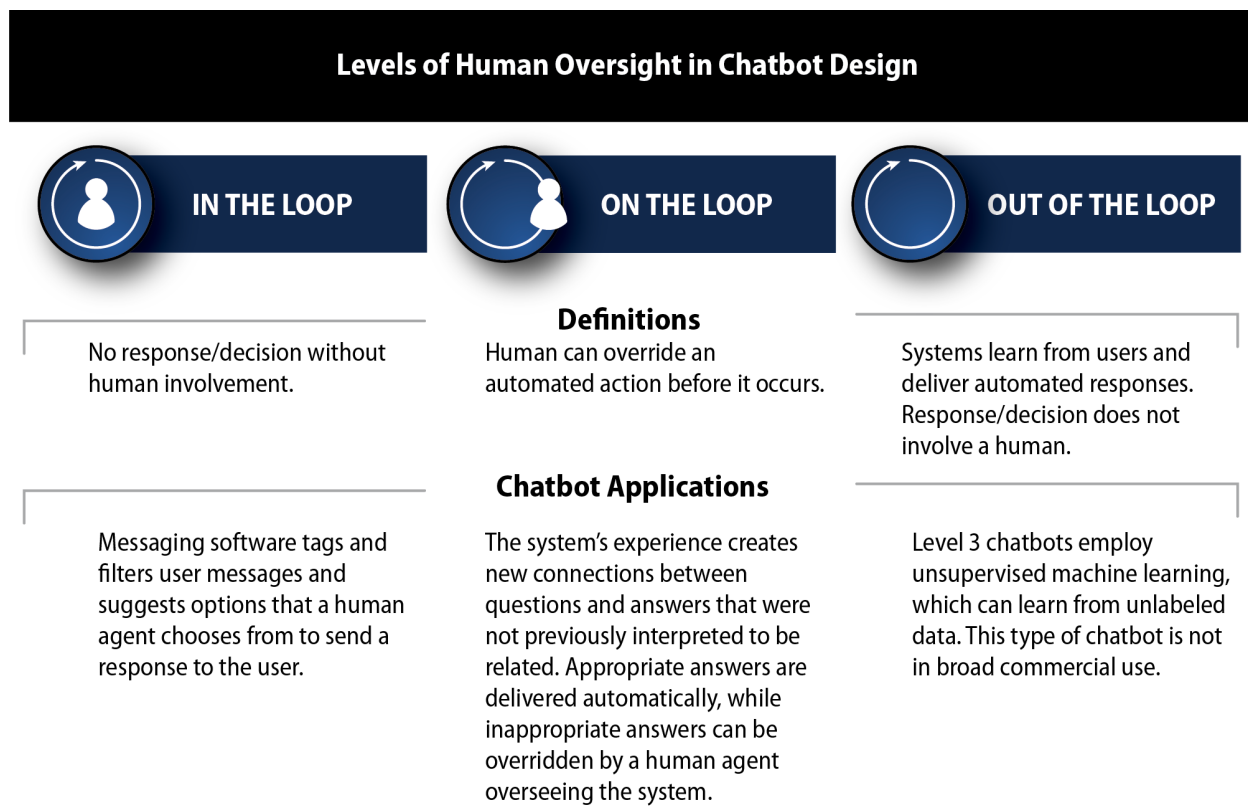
Levels of Human Oversight in Chatbot Design

IN THE LOOP

ON THE LOOP

OUT OF THE LOOP

Definitions

No response/decision without human involvement.

Human can override an automated action before it occurs.

Systems learn from users and deliver automated responses. Response/decision does not involve a human.

Chatbot Applications

Messaging software tags and filters user messages and suggests options that a human agent chooses from to send a response to the user.

The system's experience creates new connections between questions and answers that were not previously interpreted to be related. Appropriate answers are delivered automatically, while inappropriate answers can be overridden by a human agent overseeing the system.

Level 3 chatbots employ unsupervised machine learning, which can learn from unlabeled data. This type of chatbot is not in broad commercial use.